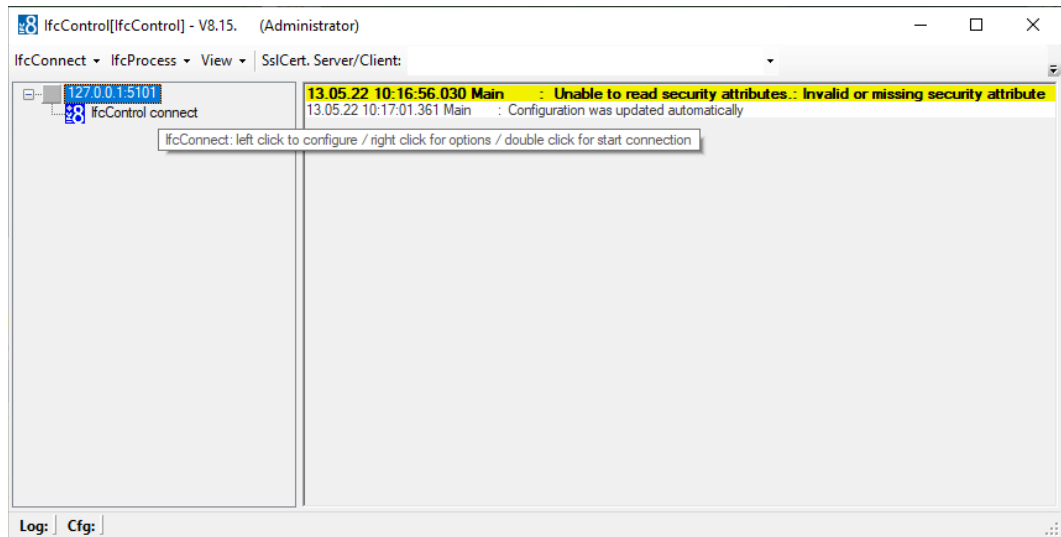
IfcControl[IfcControl] - V8.15. (Administrator)

IfcConnect ▾ IfcProcess ▾ View ▾ SslCert. Server/Client:

127.0.0.1:5101
IfcControl connect

IfcConnect: left click to configure / right click for options / double click for start connection

13.05.22 10:16:56.030 Main : Unable to read security attributes.: Invalid or missing security attribute
13.05.22 10:17:01.361 Main : Configuration was updated automatically

Log: Cfg: